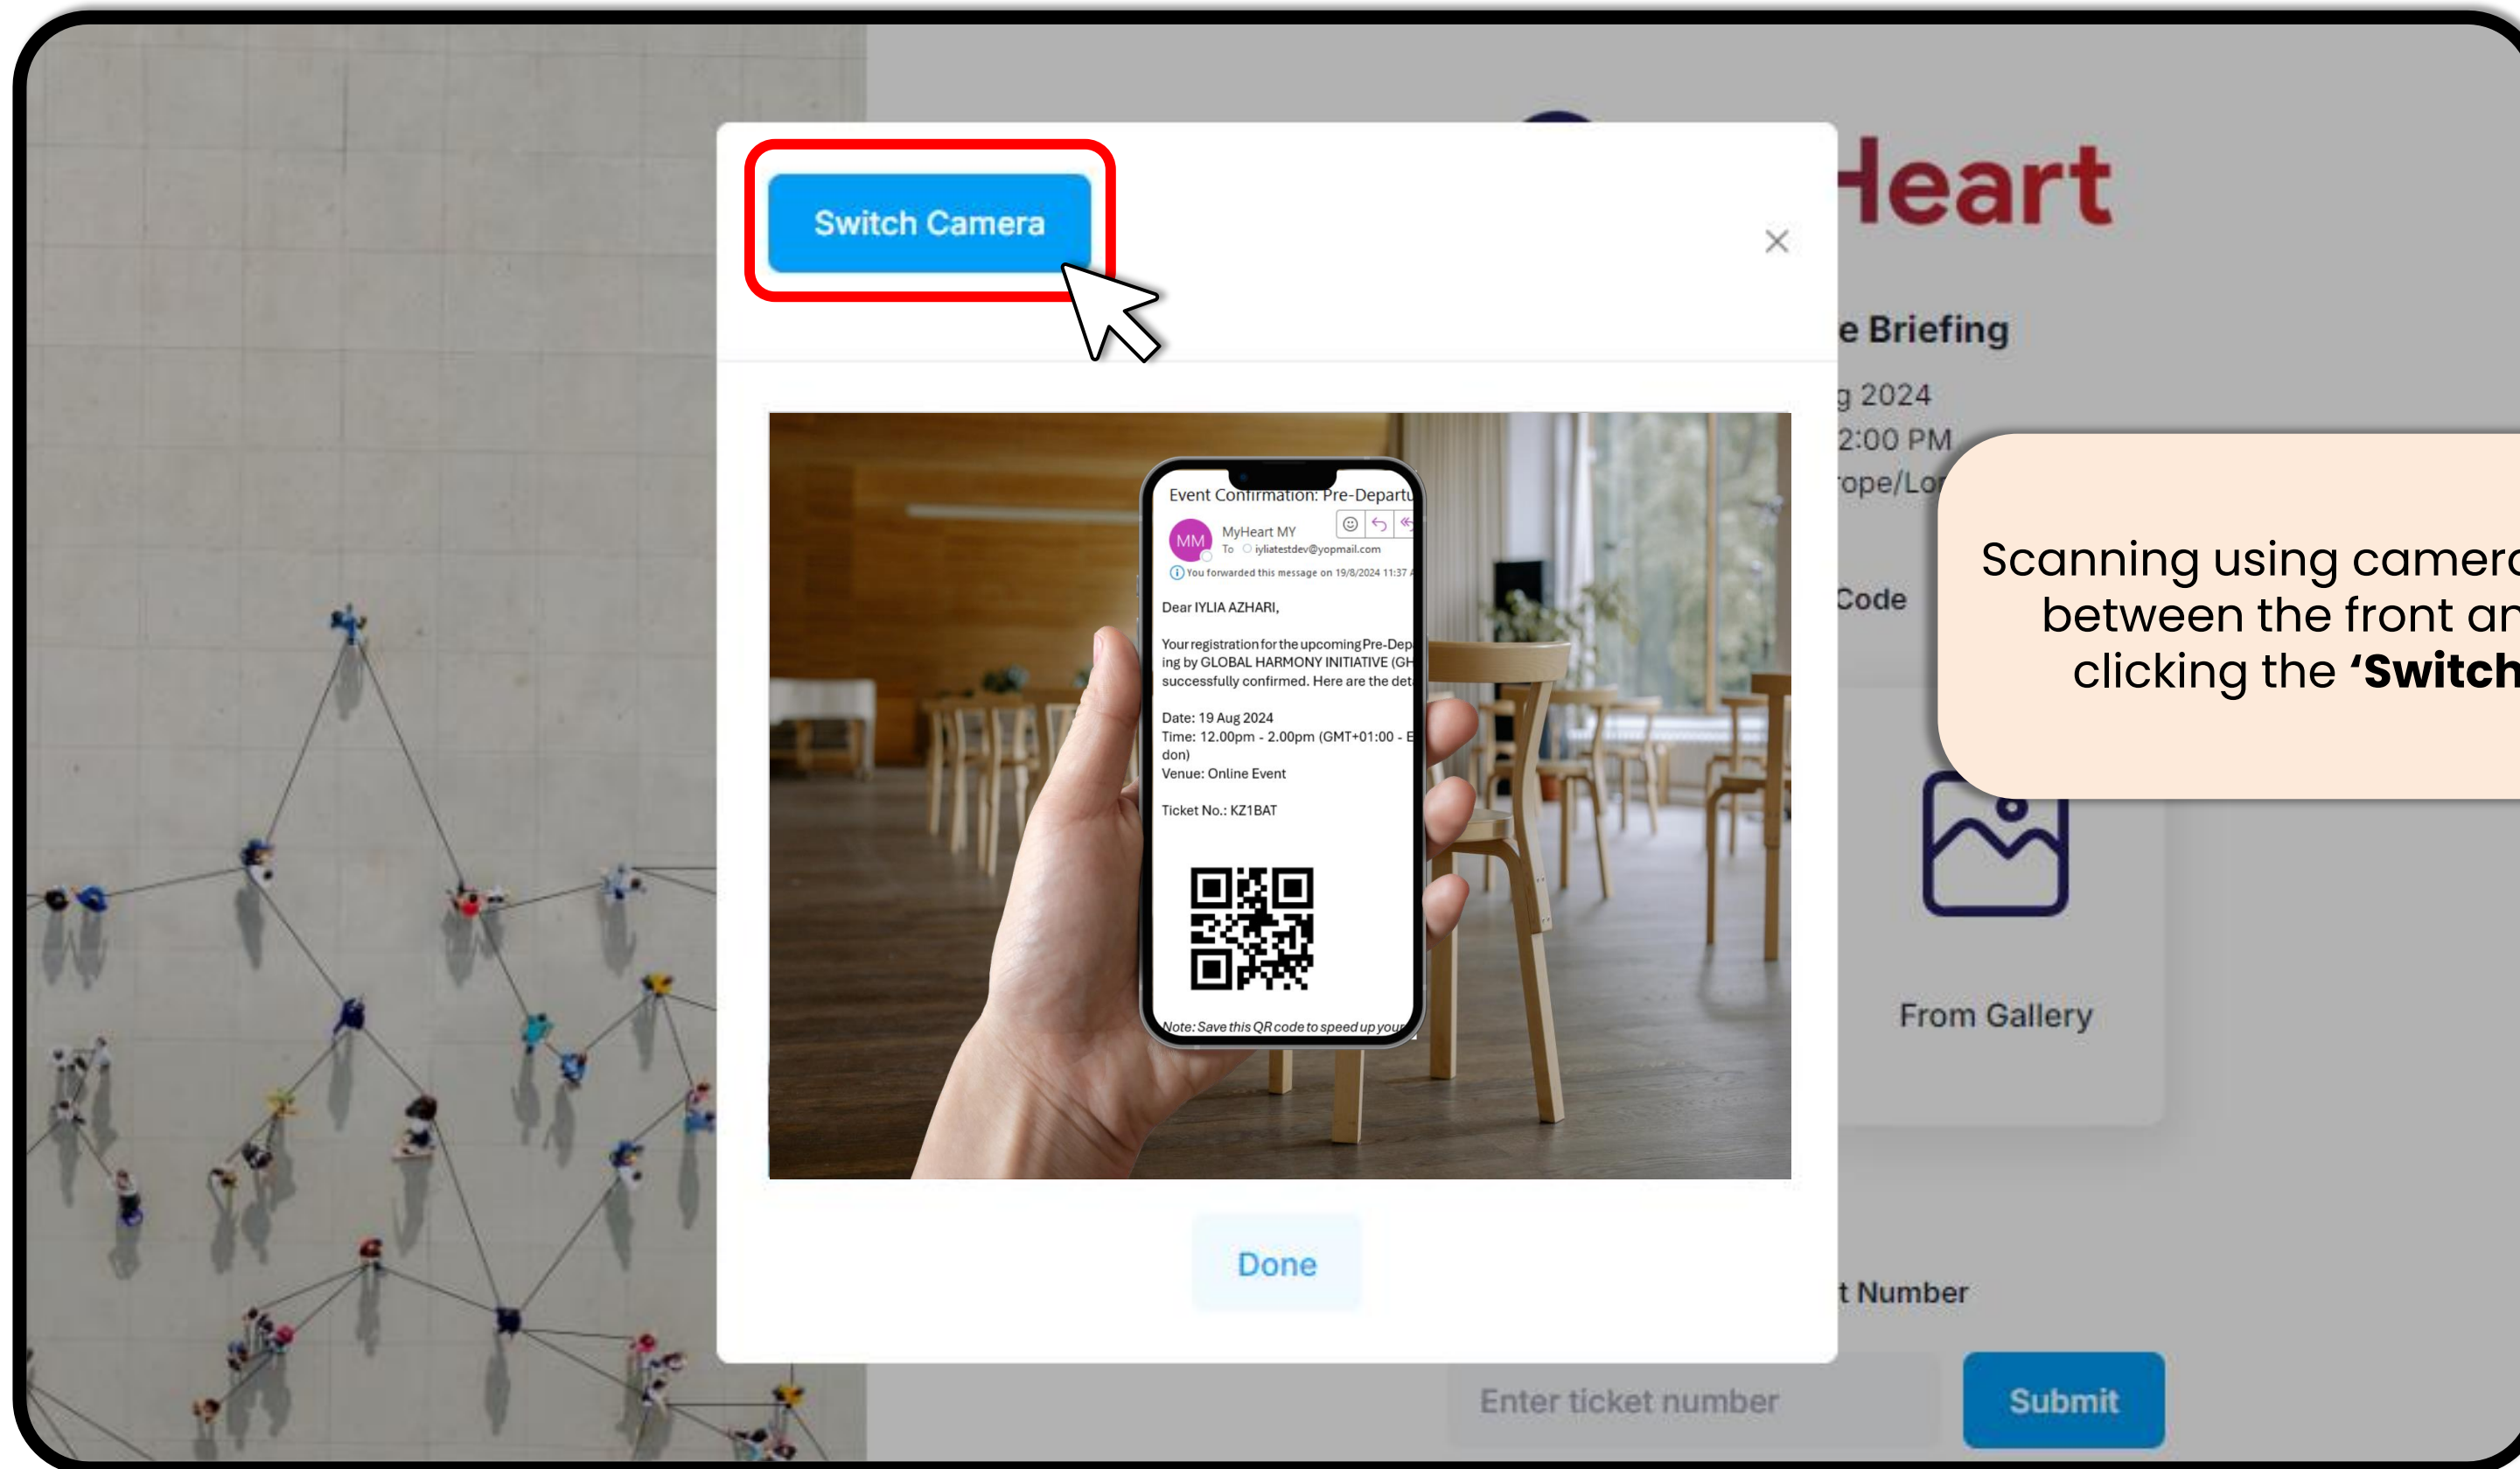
Switch Camera

×

Event Confirmation: Pre-Departu

MM MyHeart MY
To iyliatestdev@yopmail.com
You forwarded this message on 19/8/2024 11:37

Dear IYLIA AZHARI,

Your registration for the upcoming Pre-Dep ing by GLOBAL HARMONY INITIATIVE (GH successfully confirmed. Here are the det

Date: 19 Aug 2024
Time: 12.00pm - 2.00pm (GMT+01:00 - E don)
Venue: Online Event

Ticket No.: KZ1BAT

Note: Save this QR code to speed up your

Done

Heart

e Briefing

g 2024
2:00 PM
rope/Lo

Code

Scanning using camera between the front an clicking the **'Switch**

From Gallery

t Number

Enter ticket number

Submit